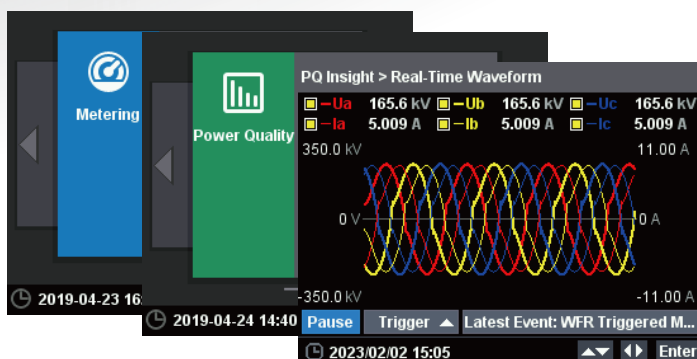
Metering

2019-04-23 16

Power Quality

2019-04-24 14:40

PQ Insight > Real-Time Waveform

Ua 165.6 kV Ub 165.6 kV Uc 165.6 kV
Ia 5.009 A Ib 5.009 A Ic 5.009 A

350.0 kV
11.00 A
0 V
0 A
-350.0 kV
-11.00 A

Pause
Trigger
Latest Event: WFR Triggered M...

2023/02/02 15:05
Enter